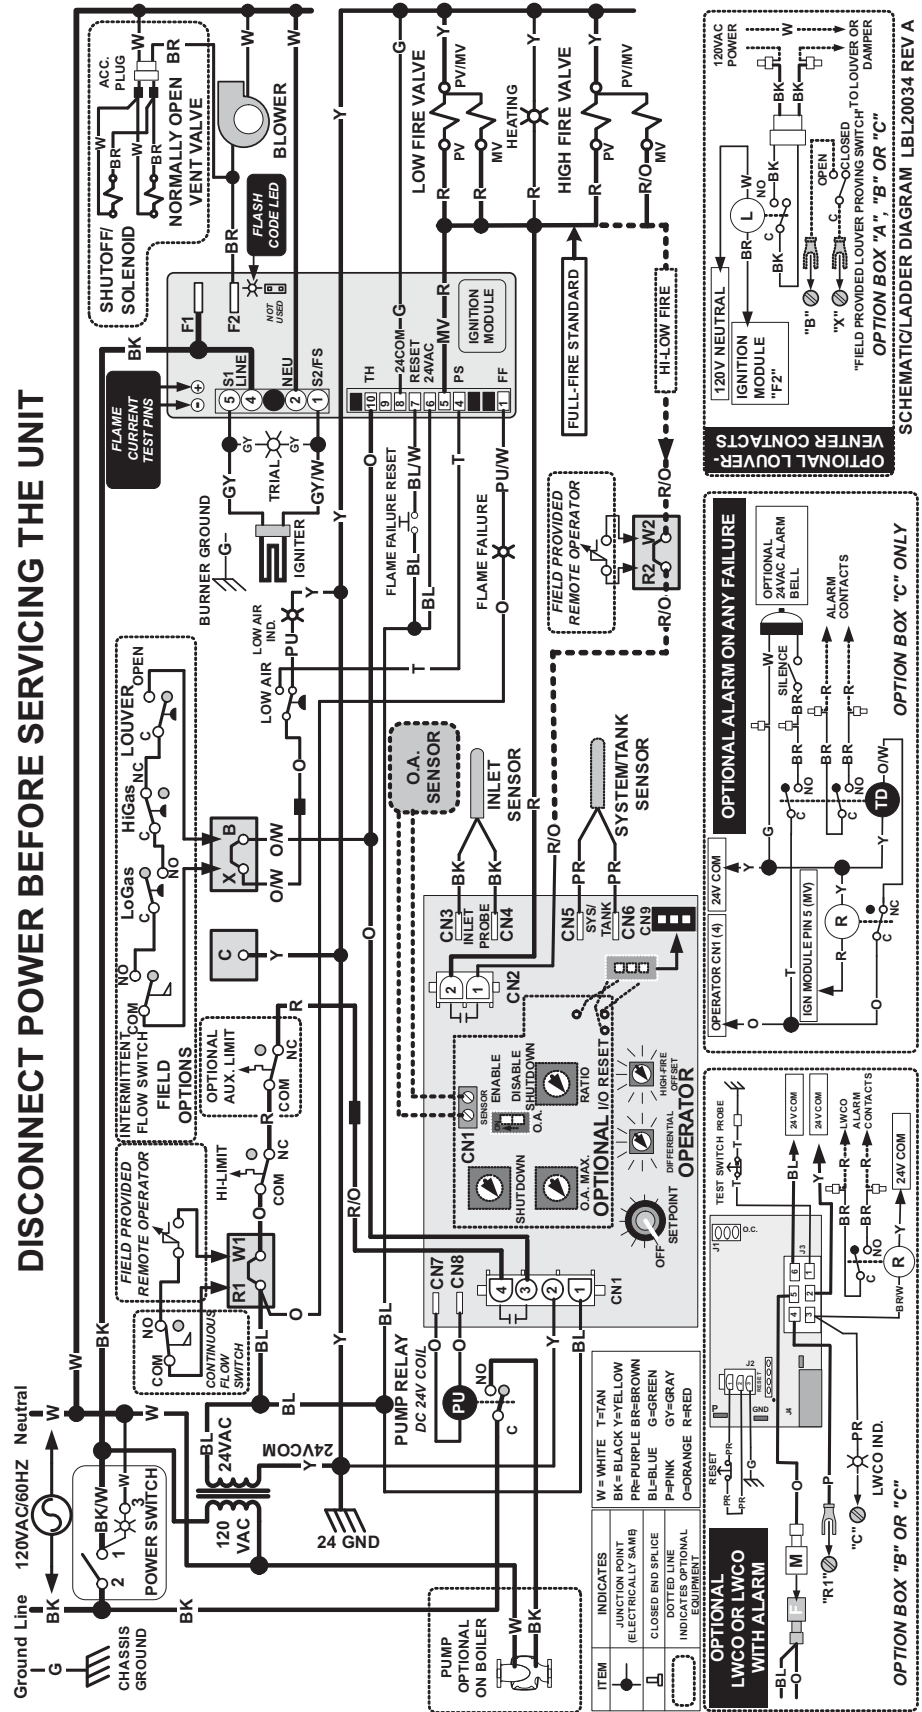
DISCONNECT POWER BEFORE SERVICING THE UNIT

Ground Line Neutral
120VAC/60HZ
G
CHASSIS GROUND
BK W
BK/W
2 1 3
W
POWER SWITCH
BK
120 VAC
24VAC
BL
W
24VCOM
Y
24 GND
BK
W
PUMP OPTIONAL ON BOILER
W BK

| ITEM | INDICATES |
|---|---|
| | JUNCTION POINT (ELECTRICALLY SAME) |
| | CLOSED END SPLICE |
| | DOTTED LINE INDICATES OPTIONAL EQUIPMENT |

W = WHITE T=TAN
BK = BLACK Y=YELLOW
PR=PURPLE BR=BROWN
BL=BLUE G=GREEN
P=PINK GY=GRAY
O=ORANGE R=RED

OPTIONAL LWCO OR LWCO WITH ALARM
BL
M
"R1"
P
"C"
PR
LWCO IND.
RESET
PR
G
J2
RESET
GND
J4
P
J1
O.C.
J3
4 5 6
1 2 3
B/W
R
NO
BR
R
24V COM
Y
BL
TEST SWITCH PROBE
T
24V COM
24V COM
LWCO ALARM CONTACTS
OPTION BOX "B" OR "C"

COM NO
CONTINUOUS FLOW SWITCH
FIELD PROVIDED REMOTE OPERATOR
R1 W1
BL
O
HI-LIMIT
COM NC
OPTIONAL AUX. LIMIT
COM NC
R
INTERMITTENT FLOW SWITCH COM NO
FIELD OPTIONS
LoGas C NO
HiGas C NC
LOUVER C OPEN
C
Y
X B
O/W O/W
LOW AIR
LOW AIR IND.
PU
Y
T
BURNER GROUND
G
IGNITER
GY
GY/W
TRIAL
GY GY
FLAME CURRENT TEST PINS
BK
F1
F2
BR
FLASH CODE LED
NOT USED
S1 LINE
NEU
S2/FS
5 4 2 1
SHUTOFF/ SOLENOID
W BR
BR
NORMALLY OPEN VENT VALVE
ACC. PLUG
W
BR
BLOWER
W
W
TH
10 9 8 7 6 5 4 1
24COM
RESET 24VAC
PS
FF
G
MV
R
IGNITION MODULE
FLAME FAILURE RESET
BL/W
BL
BL
FLAME FAILURE
PU/W
O
T
Y
Y
O
LOW FIRE VALVE
G
PV/MV
PV
MV
Y
R
R
HEATING
HIGH FIRE VALVE
Y
PV/MV
PV
MV
R
R/O
FULL-FIRE STANDARD
HI-LOW FIRE
FIELD PROVIDED REMOTE OPERATOR
R2 W2
R/O
R/O
O.A. SENSOR
INLET SENSOR
BK BK
R
R/O
SYSTEM/TANK SENSOR
PR PR
CN3 INLET PROBE CN4
CN5 SYS/ TANK CN6 CN9
CN2
2 1
CN1
SENSOR
ENABLE
DISABLE SHUTDOWN
O.A.
RATIO
I/O RESET
HIGH-FIRE OFFSET
DIFFERENTIAL
O.A. MAX.
SHUTDOWN
OPTIONAL OPERATOR
OFF SETPOINT
R/O
BL
Y
CN7
CN8
4 3 2 1
CN1
PUMP RELAY
DC 24V COIL
PU
NO
C
O
Y
BL
BK

OPTIONAL ALARM ON ANY FAILURE
OPTIONAL 24VAC ALARM BELL
W
SILENCE
BR
R
R
ALARM CONTACTS
G
C NO
BR
BR
NO
O/W
TD
24V COM
Y
R
Y
C NC
OPERATOR CN1 (4)
IGN MODULE PIN 5 (MV)
T
R
O
OPTION BOX "C" ONLY

OPTIONAL LOUVER-VENTER CONTACTS
120V NEUTRAL
IGNITION MODULE "F2"
BR
L
W
NO
C
BK
BK
"B"
"X"
C
OPEN
CLOSED
"FIELD PROVIDED LOUVER PROVING SWITCH" TO LOUVER OR DAMPER
120VAC POWER
W
BK
BK
OPTION BOX "A", "B" OR "C"
SCHEMATIC/LADDER DIAGRAM LBL20034 REV A